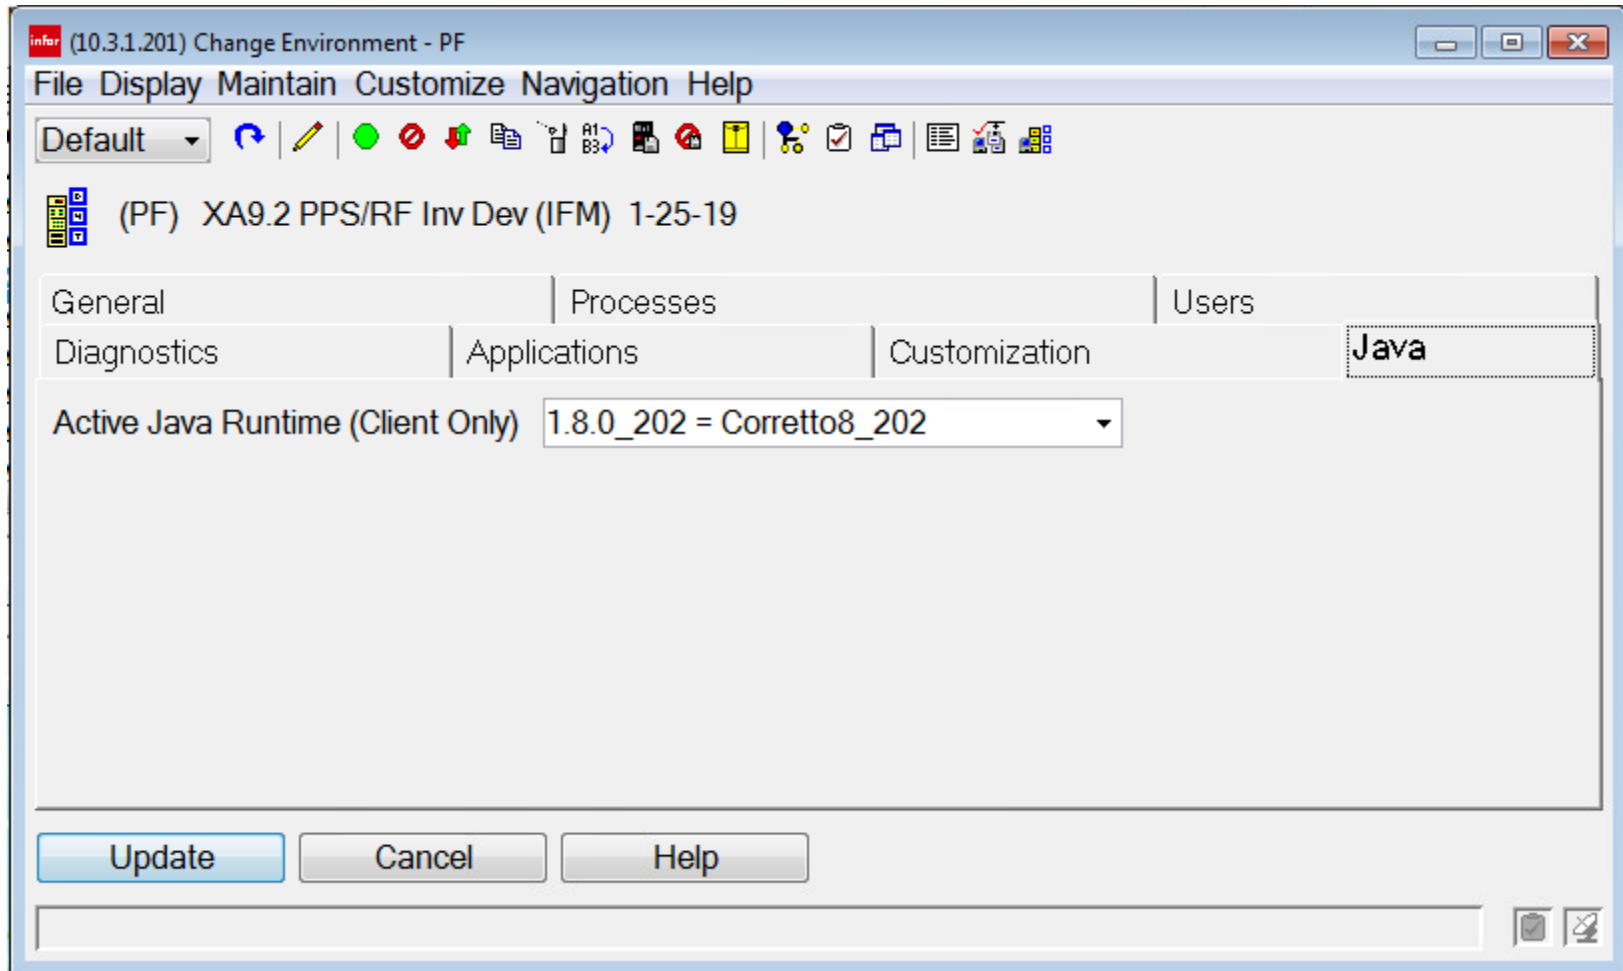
infor (10.3.1.201) Change Environment - PF

File Display Maintain Customize Navigation Help

Default

A1 B3

(PF) XA9.2 PPS/RF Inv Dev (IFM) 1-25-19

General | Processes | Users
Diagnostics | Applications | Customization | Java

Active Java Runtime (Client Only) 1.8.0_202 = Corretto8_202

Update Cancel Help